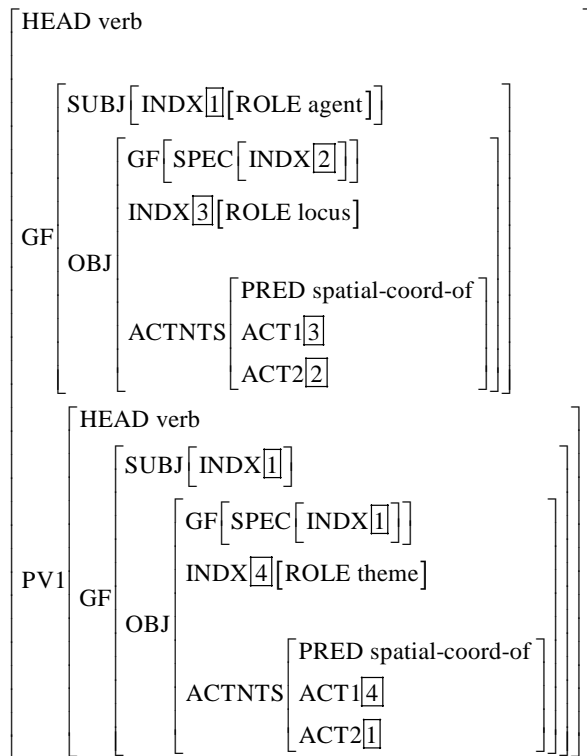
HEAD verb

GF SUBJ [INDX $\boxed{1}$ [ROLE agent]]

OBJ GF [SPEC [INDX $\boxed{2}$]]

INDX $\boxed{3}$ [ROLE locus]

ACTNTS PRED spatial-coord-of

ACT1 $\boxed{3}$

ACT2 $\boxed{2}$

PV1 HEAD verb

GF SUBJ [INDX $\boxed{1}$]

OBJ GF [SPEC [INDX $\boxed{1}$]]

INDX $\boxed{4}$ [ROLE theme]

ACTNTS PRED spatial-coord-of

ACT1 $\boxed{4}$

ACT2 $\boxed{1}$